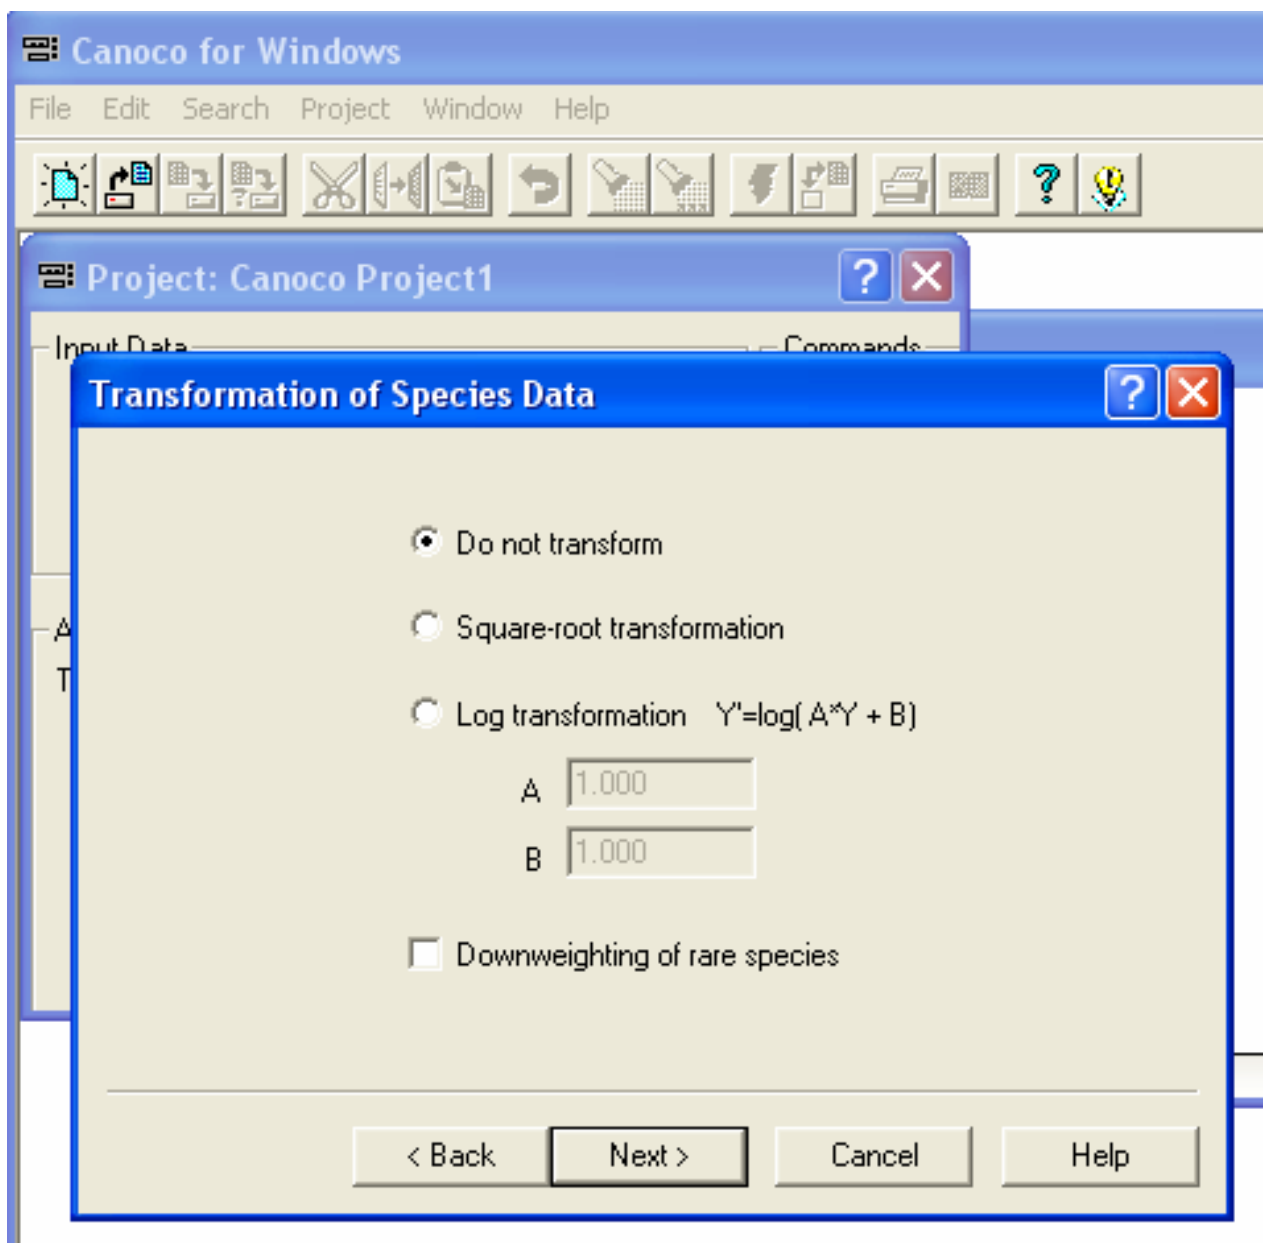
Canoco for Windows

File Edit Search Project Window Help

Project: Canoco Project1

Input Data

Commands

A

T

Transformation of Species Data

Do not transform

Square-root transformation

Log transformation Y'=log( A*Y + B)

A 1.000

B 1.000

Downweighting of rare species

< Back Next > Cancel Help